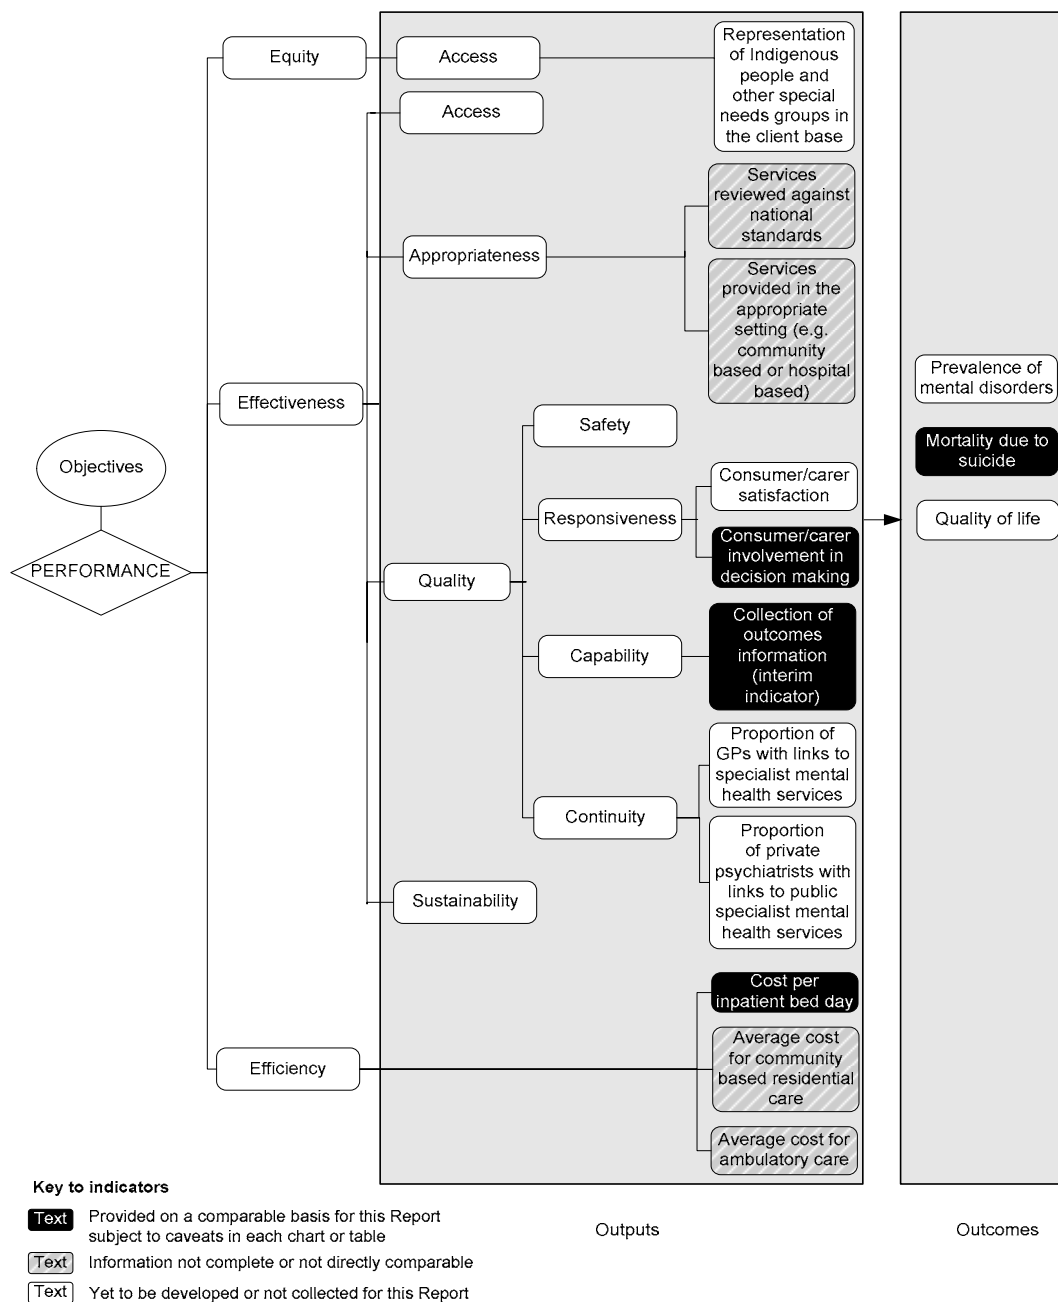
Objectives

PERFORMANCE

Equity

Access

Representation of Indigenous people and other special needs groups in the client base

Effectiveness

Access

Appropriateness

Services reviewed against national standards

Services provided in the appropriate setting (e.g. community based or hospital based)

Quality

Safety

Responsiveness

Consumer/carer satisfaction

Consumer/carer involvement in decision making

Capability

Collection of outcomes information (interim indicator)

Continuity

Proportion of GPs with links to specialist mental health services

Proportion of private psychiatrists with links to public specialist mental health services

Sustainability

Efficiency

Cost per inpatient bed day

Average cost for community based residential care

Average cost for ambulatory care

Prevalence of mental disorders

Mortality due to suicide

Quality of life

Key to indicators

Text Provided on a comparable basis for this Report subject to caveats in each chart or table

Text Information not complete or not directly comparable

Text Yet to be developed or not collected for this Report

Outputs

Outcomes